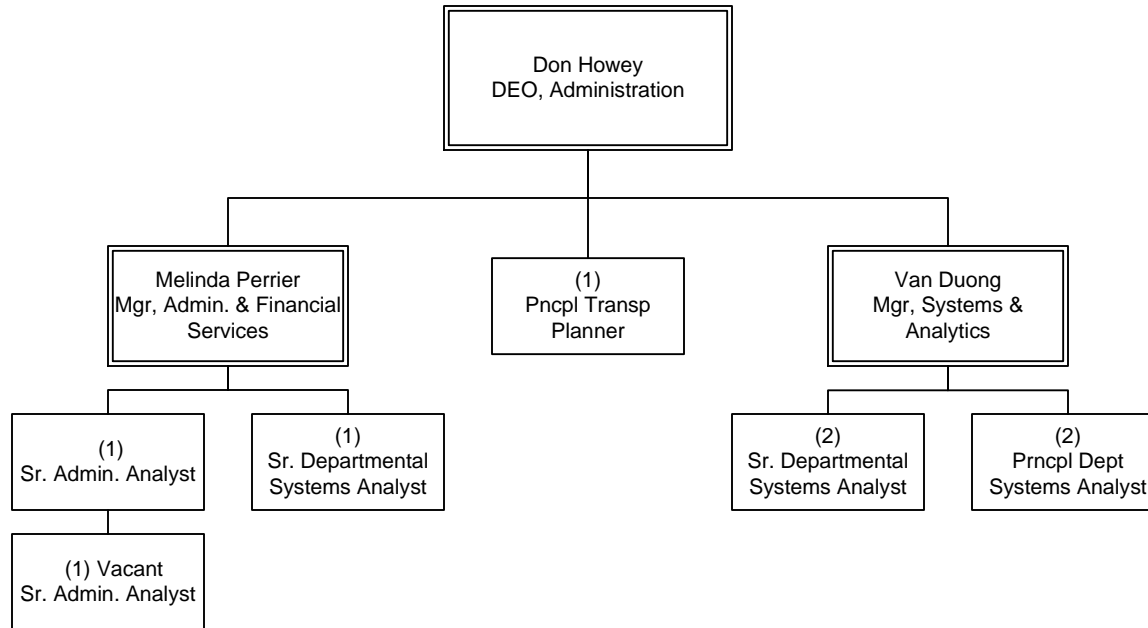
Don Howey
DEO, Administration

Melinda Perrier
Mgr, Admin. & Financial Services

(1)
Pncpl Transp Planner

Van Duong
Mgr, Systems & Analytics

(1)
Sr. Admin. Analyst

(1)
Sr. Departmental Systems Analyst

(2)
Sr. Departmental Systems Analyst

(2)
Prncpl Dept Systems Analyst

(1) Vacant
Sr. Admin. Analyst